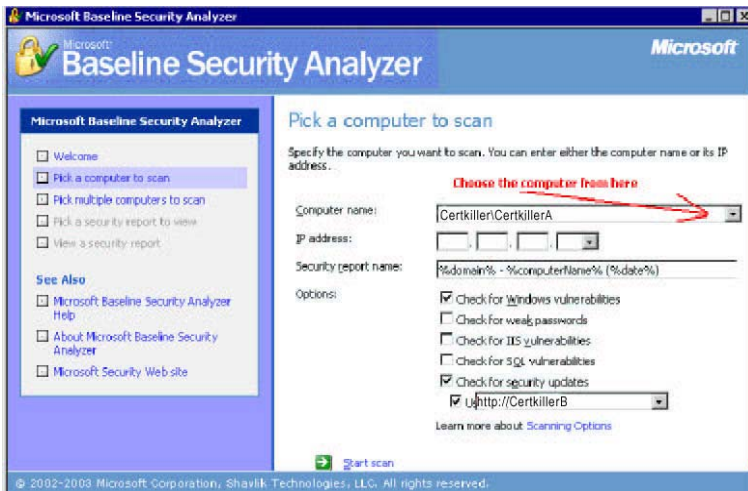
Microsoft Baseline Security Analyzer

Microsoft Baseline Security Analyzer

Microsoft

Microsoft Baseline Security Analyzer

Welcome

Pick a computer to scan

Pick multiple computers to scan

Pick a security report to view

View a security report

See Also

Microsoft Baseline Security Analyzer Help

About Microsoft Baseline Security Analyzer

Microsoft Security Web site

Pick a computer to scan

Specify the computer you want to scan. You can enter either the computer name or its IP address.

Choose the computer from here

Computer name: Certkiller\CertkillerA

IP address:

Security report name: %domain% - %computerName% (%date%)

Options:

Check for Windows vulnerabilities

Check for weak passwords

Check for IIS vulnerabilities

Check for SQL vulnerabilities

Check for security updates

U http://CertkillerB

Learn more about Scanning Options

Start scan

© 2002-2003 Microsoft Corporation, Shavlik Technologies, LLC. All rights reserved.